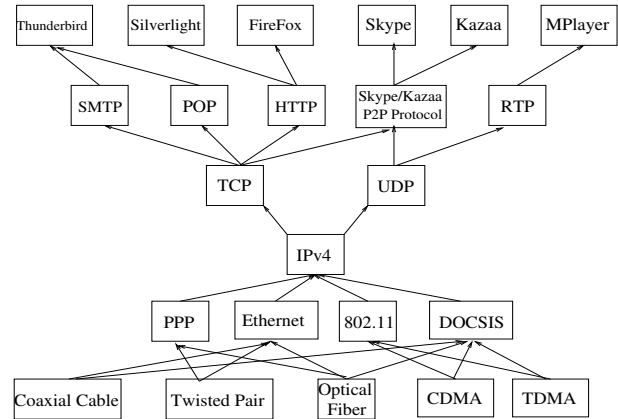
Thunderbird

Silverlight

FireFox

Skype

Kazaa

MPlayer

SMTP

POP

HTTP

Skype/Kazaa P2P Protocol

RTP

TCP

UDP

IPv4

PPP

Ethernet

802.11

DOCSIS

Coaxial Cable

Twisted Pair

Optical Fiber

CDMA

TDMA